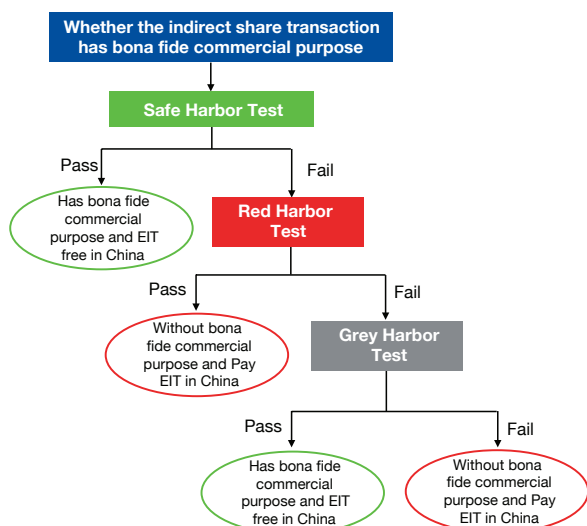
Whether the indirect share transaction has bona fide commercial purpose

Safe Harbor Test

Pass

Fail

Has bona fide commercial purpose and EIT free in China

Red Harbor Test

Pass

Fail

Without bona fide commercial purpose and Pay EIT in China

Grey Harbor Test

Pass

Fail

Has bona fide commercial purpose and EIT free in China

Without bona fide commercial purpose and Pay EIT in China